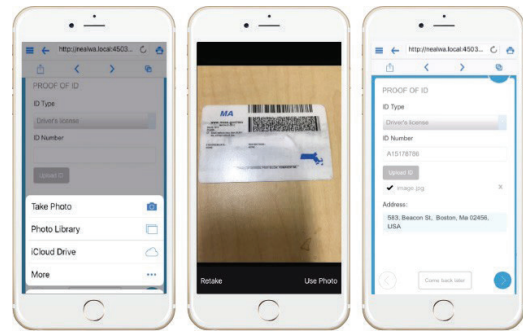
http://realwa.local:4503...

PROOF OF ID

ID Type

Driver's license

ID Number

Upload ID

Take Photo

Photo Library

iCloud Drive

More

MA

Retake

Use Photo

http://realwa.local:4503...

PROOF OF ID

ID Type

Driver's license

ID Number

A15178786

Upload ID

✔ image.jpg

Address:

583, Beacon St., Boston, Ma 02456, USA

Come back later